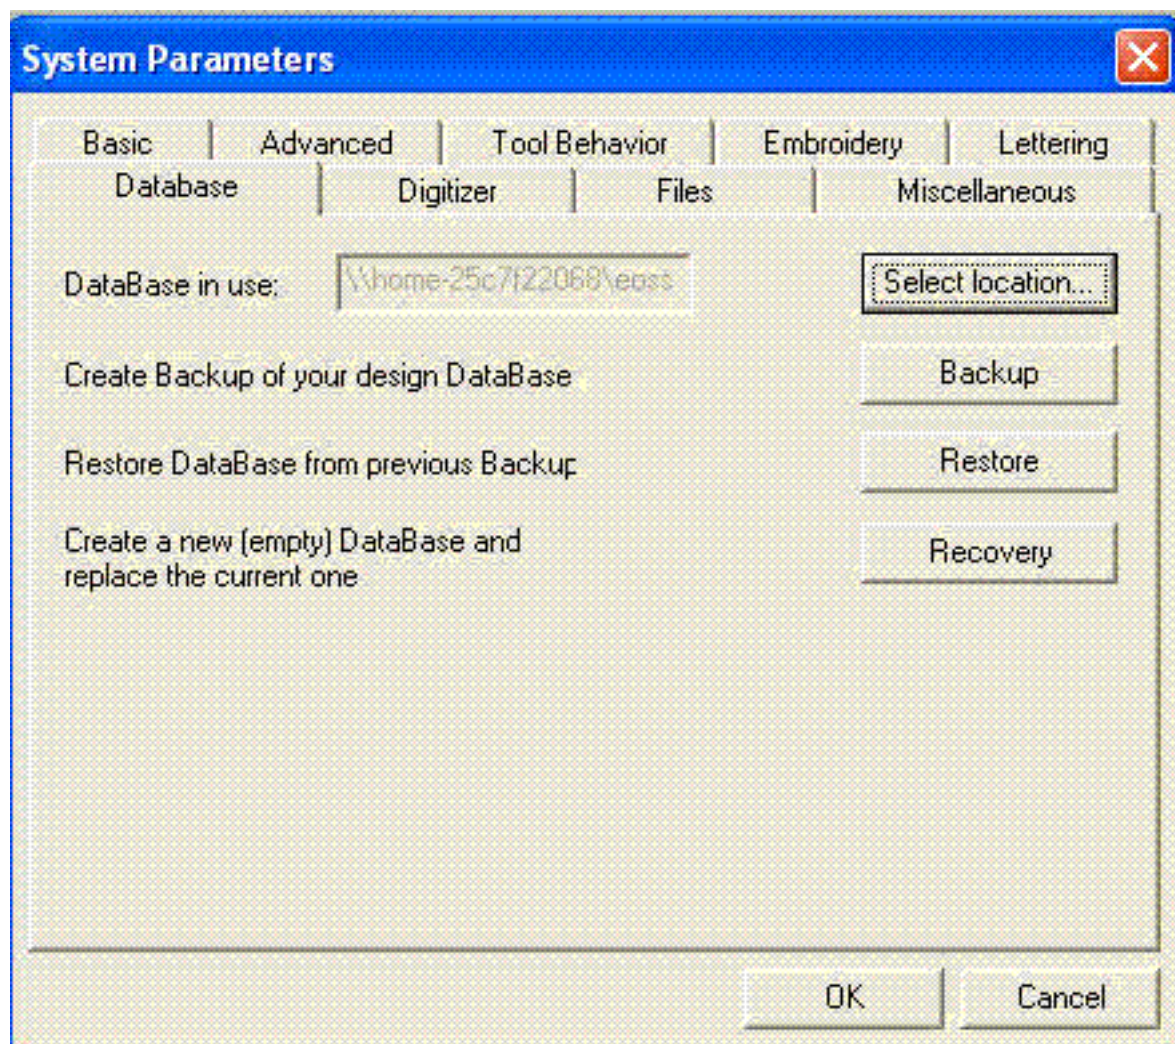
System Parameters

Basic | Advanced | Tool Behavior | Embroidery | Lettering

Database | Digitizer | Files | Miscellaneous

DataBase in use: \\home-25c7f22068\eoss

Select location...

Create Backup of your design DataBase

Backup

Restore DataBase from previous Backup

Restore

Create a new (empty) DataBase and replace the current one

Recovery

OK

Cancel